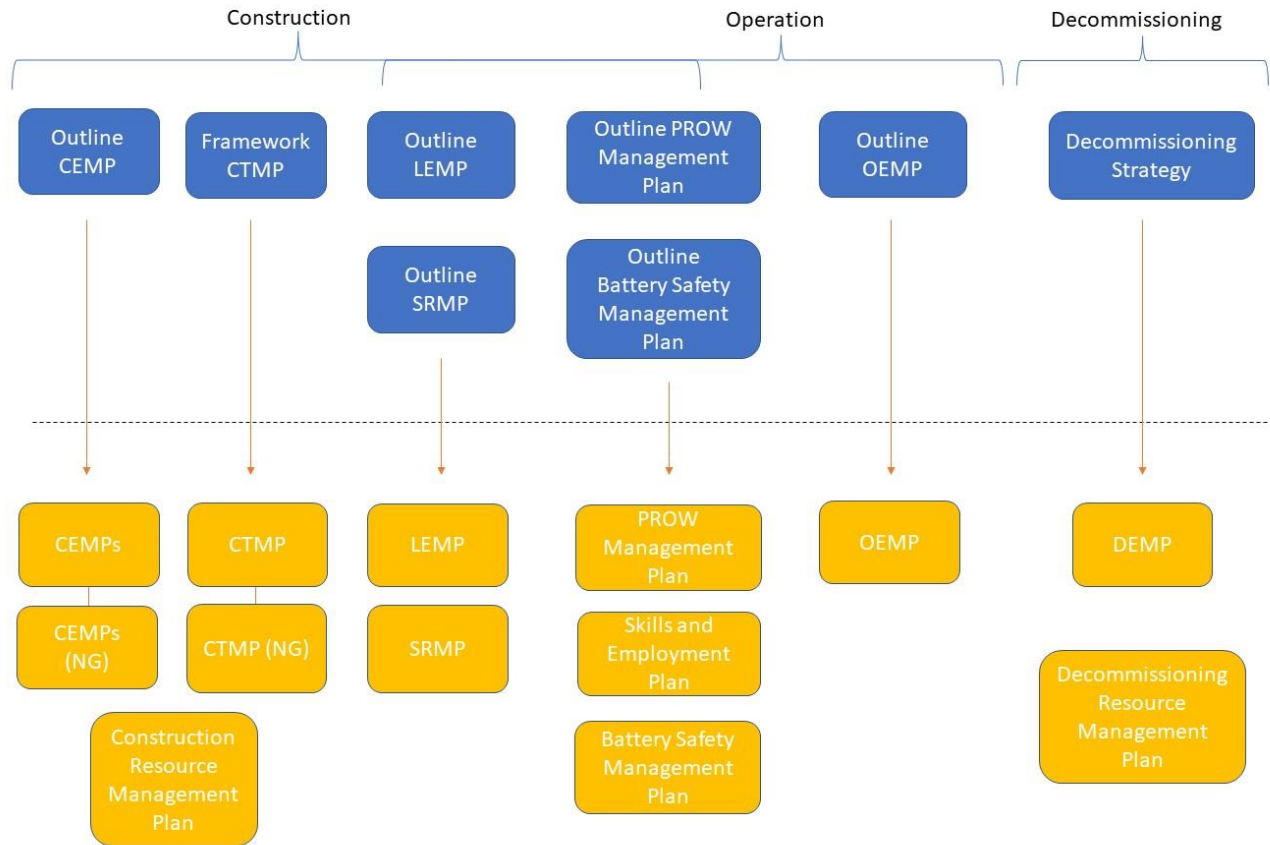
Construction

Operation

Decommissioning

Outline CEMP

Framework CTMP

Outline LEMP

Outline PROW Management Plan

Outline OEMP

Decommissioning Strategy

Outline SRMP

Outline Battery Safety Management Plan

CEMPs

CTMP

LEMP

PROW Management Plan

OEMP

DEMP

CEMPs (NG)

CTMP (NG)

SRMP

Skills and Employment Plan

Decommissioning Resource Management Plan

Construction Resource Management Plan

Battery Safety Management Plan